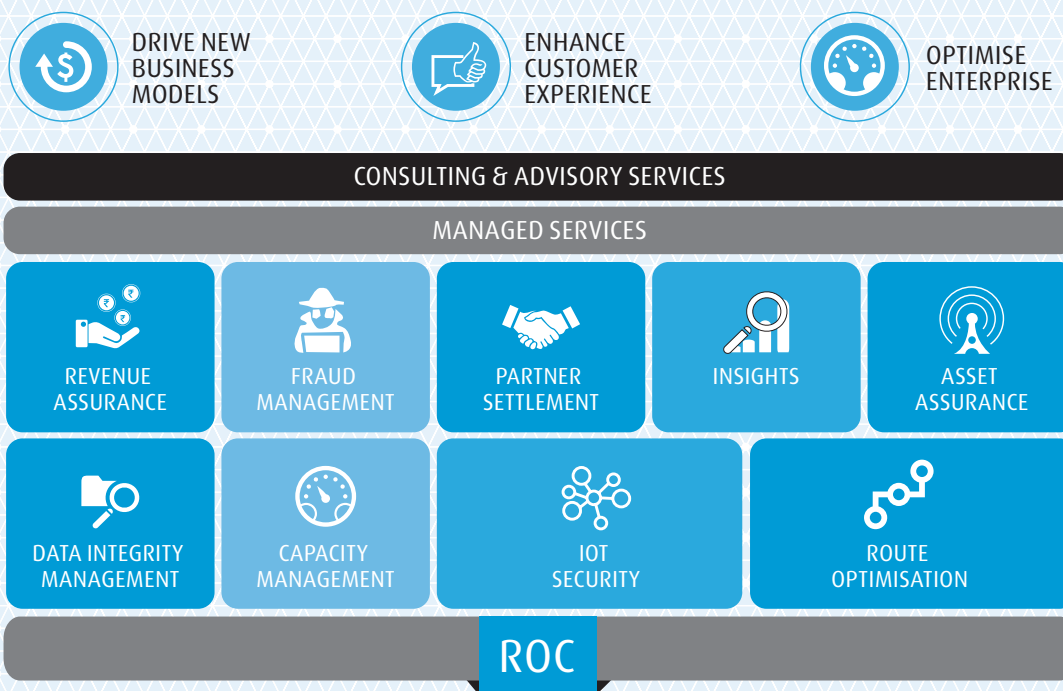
DRIVE NEW BUSINESS MODELS

ENHANCE CUSTOMER EXPERIENCE

OPTIMISE ENTERPRISE

CONSULTING & ADVISORY SERVICES

MANAGED SERVICES

REVENUE ASSURANCE

FRAUD MANAGEMENT

PARTNER SETTLEMENT

INSIGHTS

ASSET ASSURANCE

DATA INTEGRITY MANAGEMENT

CAPACITY MANAGEMENT

IOT SECURITY

ROUTE OPTIMISATION

ROC